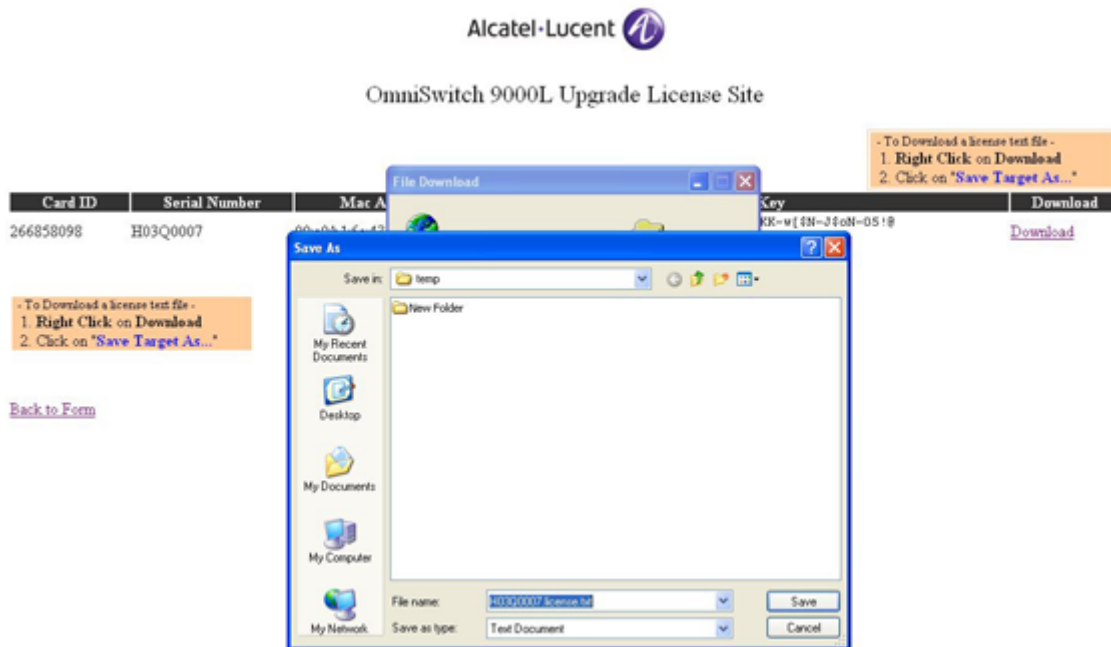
Alcatel·Lucent

OmniSwitch 9000L Upgrade License Site

- To Download a license text file -
1. Right Click on Download
2. Click on "Save Target As..."

| Card ID | Serial Number | Mac A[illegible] | Key | Download |
|---|---|---|---|---|
| 266858098 | H03Q0007 | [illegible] | KK-w[$N-J$oN-0S!@ | Download |

- To Download a license text file -
1. Right Click on Download
2. Click on "Save Target As..."

Back to Form

File Download

Save As

Save in: temp

New Folder

My Recent Documents

Desktop

My Documents

My Computer

My Network

File name: H03Q0007.license.txt

Save as type: Text Document

Save

Cancel